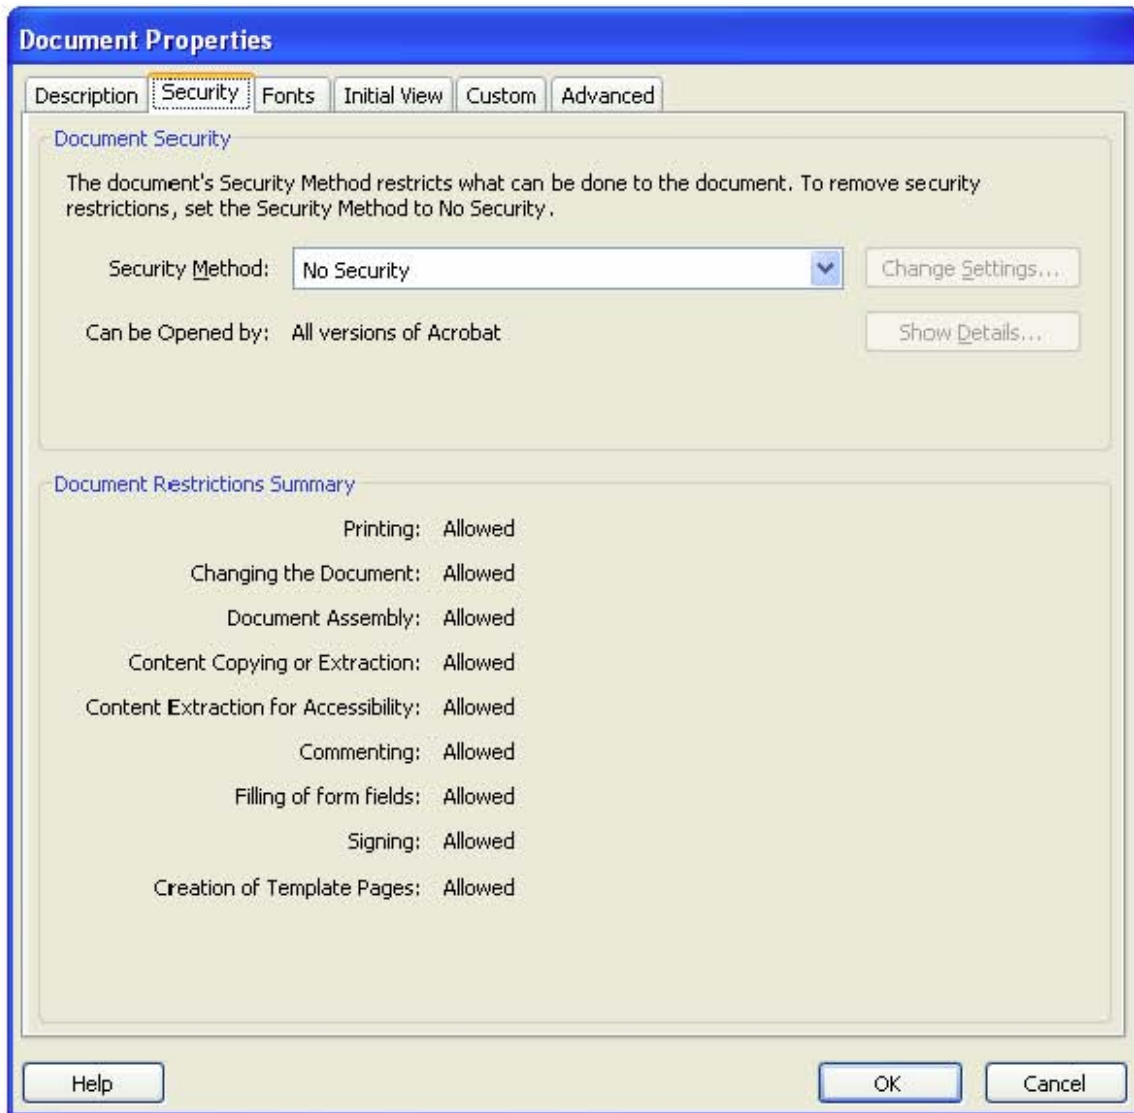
Document Properties

Description | Security | Fonts | Initial View | Custom | Advanced

Document Security

The document's Security Method restricts what can be done to the document. To remove security restrictions, set the Security Method to No Security.

Security Method: No Security

Change Settings...

Can be Opened by: All versions of Acrobat

Show Details...

Document Restrictions Summary

Printing: Allowed

Changing the Document: Allowed

Document Assembly: Allowed

Content Copying or Extraction: Allowed

Content Extraction for Accessibility: Allowed

Commenting: Allowed

Filling of form fields: Allowed

Signing: Allowed

Creation of Template Pages: Allowed

Help

OK

Cancel